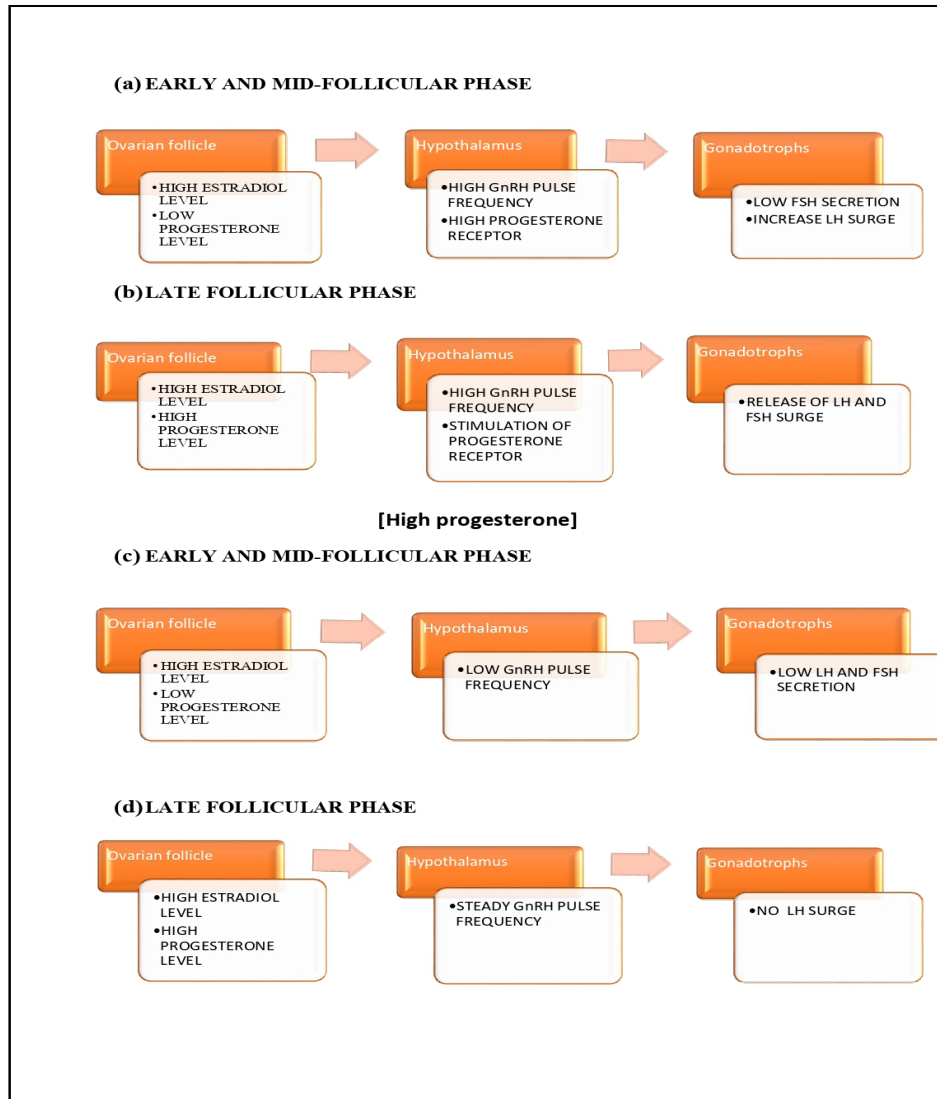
(a) EARLY AND MID-FOLLICULAR PHASE

Ovarian follicle
• HIGH ESTRADIOL LEVEL
• LOW PROGESTERONE LEVEL

Hypothalamus
• HIGH GnRH PULSE FREQUENCY
• HIGH PROGESTERONE RECEPTOR

Gonadotrophs
• LOW FSH SECRETION
• INCREASE LH SURGE

(b) LATE FOLLICULAR PHASE

Ovarian follicle
• HIGH ESTRADIOL LEVEL
• HIGH PROGESTERONE LEVEL

Hypothalamus
• HIGH GnRH PULSE FREQUENCY
• STIMULATION OF PROGESTERONE RECEPTOR

Gonadotrophs
• RELEASE OF LH AND FSH SURGE

[High progesterone]

(c) EARLY AND MID-FOLLICULAR PHASE

Ovarian follicle
• HIGH ESTRADIOL LEVEL
• LOW PROGESTERONE LEVEL

Hypothalamus
• LOW GnRH PULSE FREQUENCY

Gonadotrophs
• LOW LH AND FSH SECRETION

(d) LATE FOLLICULAR PHASE

Ovarian follicle
• HIGH ESTRADIOL LEVEL
• HIGH PROGESTERONE LEVEL

Hypothalamus
• STEADY GnRH PULSE FREQUENCY

Gonadotrophs
• NO LH SURGE